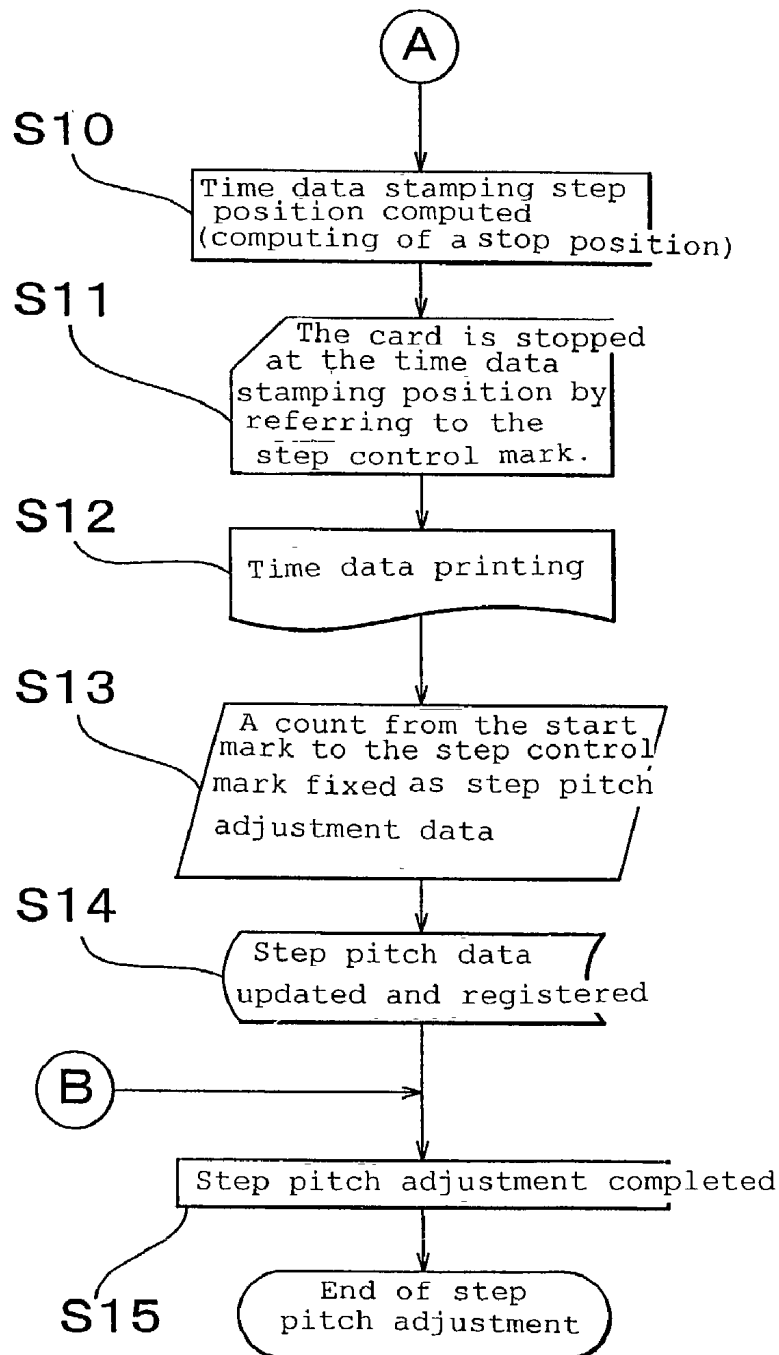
A

S10

Time data stamping step position computed (computing of a stop position)

S11

The card is stopped at the time data stamping position by referring to the step control mark.

S12

Time data printing

S13

A count from the start mark to the step control mark fixed as step pitch adjustment data

S14

Step pitch data updated and registered

B

Step pitch adjustment completed

S15

End of step pitch adjustment